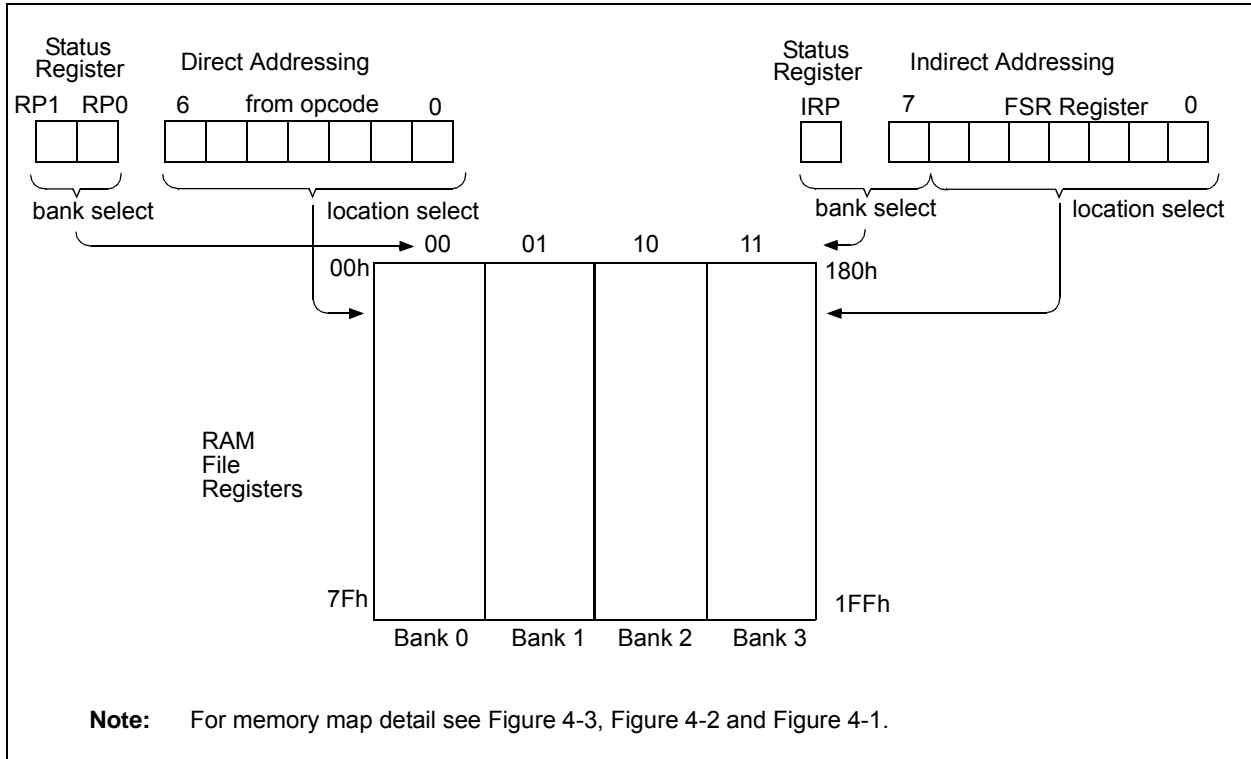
Status Register

Direct Addressing

RP1 RP0

6 from opcode 0

bank select

location select

Status Register

Indirect Addressing

IRP

7 FSR Register 0

bank select

location select

00 01 10 11

00h

180h

RAM File Registers

7Fh

1FFh

Bank 0 Bank 1 Bank 2 Bank 3

**Note:** For memory map detail see Figure 4-3, Figure 4-2 and Figure 4-1.